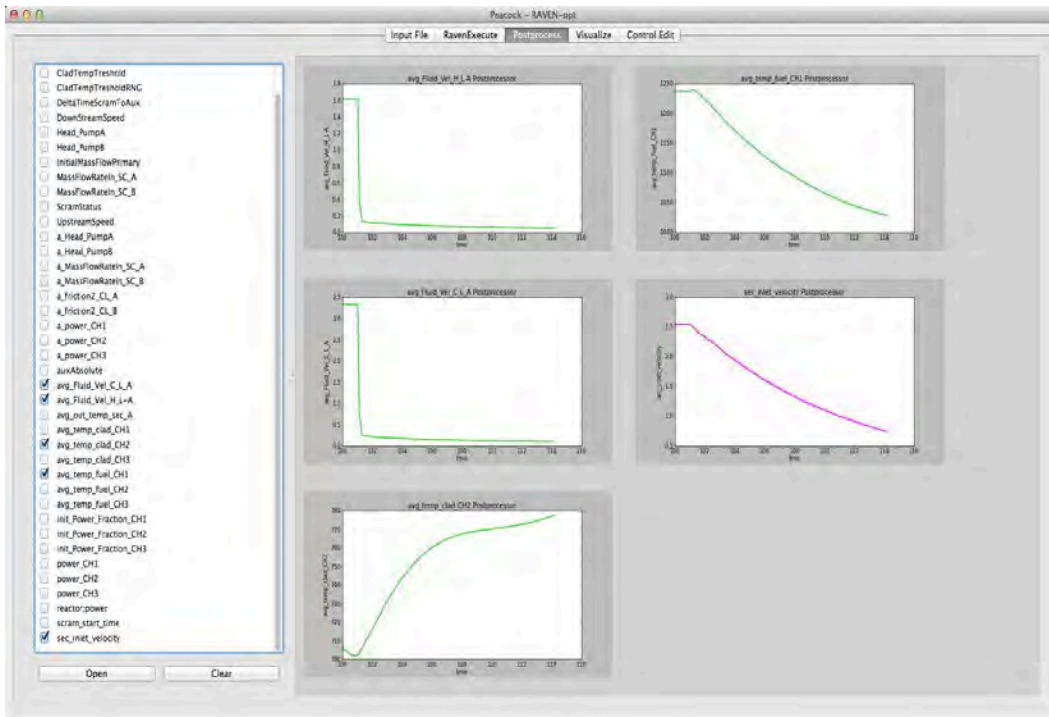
Peacock – RAVEN-opt

Input File | RavenExecute | Postprocess | Visualize | Control Edit

CladTempTreshold
CladTempTresholdRNG
DeltaTimeScramToAux
DownStreamSpeed
Head_PumpA
Head_PumpB
InitialMassFlowPrimary
MassFlowRateIn_SC_A
MassFlowRateIn_SC_B
ScramStatus
UpstreamSpeed
a_Head_PumpA
a_Head_PumpB
a_MassFlowRateIn_SC_A
a_MassFlowRateIn_SC_B
a_friction2_CL_A
a_friction2_CL_B
a_power_CH1
a_power_CH2
a_power_CH3
auxAbsolute
avg_Fluid_Vel_C_L_A
avg_Fluid_Vel_H_L-A
avg_out_temp_sec_A
avg_temp_clad_CH1
avg_temp_clad_CH2
avg_temp_clad_CH3
avg_temp_fuel_CH1
avg_temp_fuel_CH2
avg_temp_fuel_CH3
init_Power_Fraction_CH1
init_Power_Fraction_CH2
init_Power_Fraction_CH3
power_CH1
power_CH2
power_CH3
reactor:power
scram_start_time
sec_inlet_velocity

Open
Clear

avg_Fluid_Vel_H_L-A Postprocessor
avg_Fluid_Vel_H_L-A
time

avg_temp_fuel_CH1 Postprocessor
avg_temp_fuel_CH1
time

avg_Fluid_Vel_C_L_A Postprocessor
avg_Fluid_Vel_C_L_A
time

sec_inlet_velocity Postprocessor
sec_inlet_velocity
time

avg_temp_clad_CH2 Postprocessor
avg_temp_clad_CH2
time